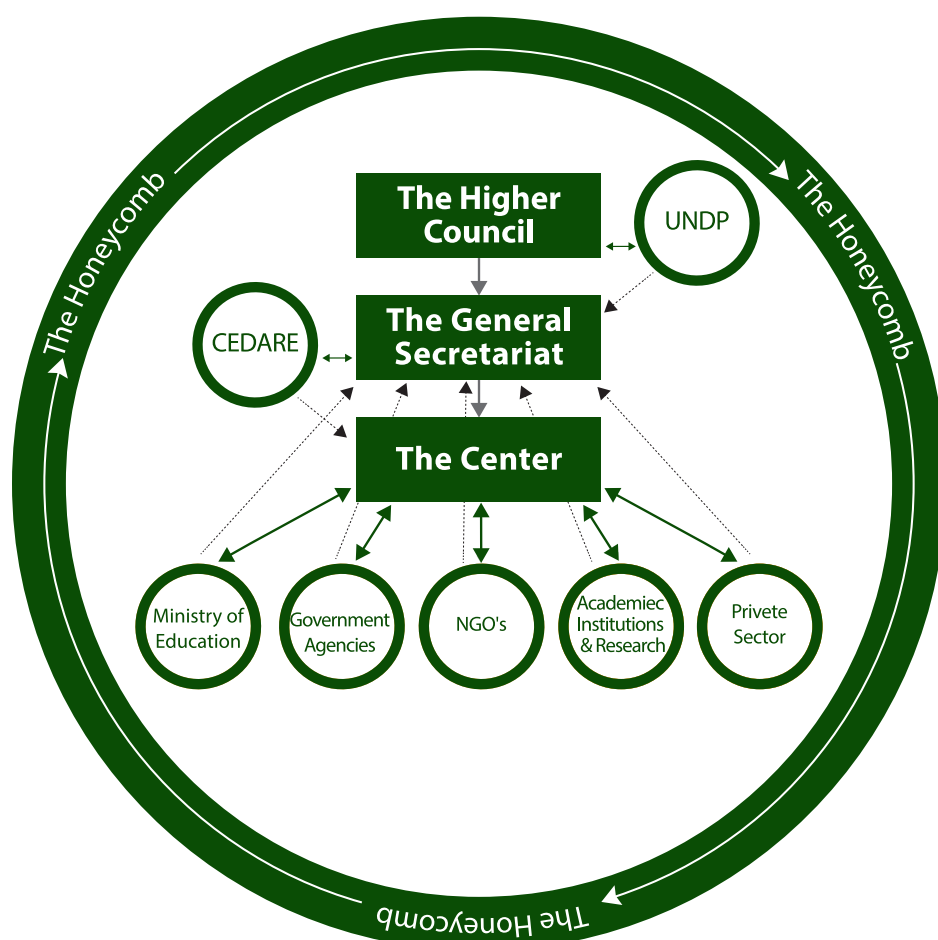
The Honeycomb

The Honeycomb

The Higher Council

UNDP

CEDARE

The General Secretariat

The Center

Ministry of Education

Government Agencies

NGO's

Academiec Institutions & Research

Privete Sector

The Honeycomb